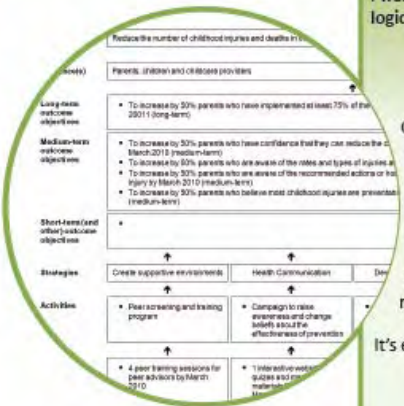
logic

Reduce the number of childhood injuries and deaths in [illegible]

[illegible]ence(s)

Parents, children and childcare providers

Long-term outcome objectives

• To increase by 50% parents who have implemented at least 75% of the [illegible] 2011 (long-term)

Medium-term outcome objectives

• To increase by 50% parents who have confidence that they can reduce the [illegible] March 2010 (medium-term)
• To increase by 50% parents who are aware of the rates and types of injuries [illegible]
• To increase by 50% parents who are aware of the recommended actions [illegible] injury by March 2010 (medium-term)
• To increase by 50% parents who believe most childhood injuries are preventa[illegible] (medium-term)

Short-term (and other) outcome objectives

•

Strategies

Create supportive environments

Health Communication

Dev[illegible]

Activities

• Peer screening and training program

• Campaign to raise awareness and change beliefs about the effectiveness of prevention

•

• 4 peer training sessions for peer advisors by March 2010

• 1 interactive web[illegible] quizzes and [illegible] materials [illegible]

C

n

It's